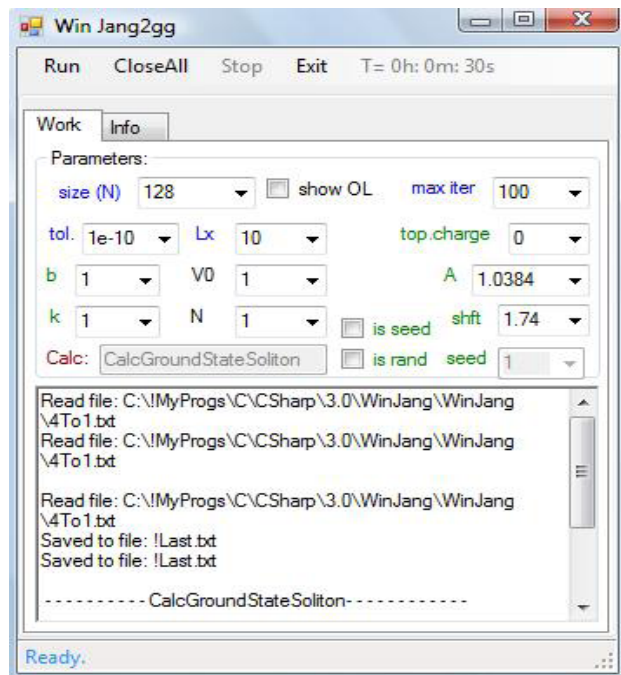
Win Jang2gg

Run CloseAll Stop Exit T= 0h: 0m: 30s

Work Info

Parameters:

size (N) 128 show OL max iter 100

tol. 1e-10 Lx 10 top.charge 0

b 1 V0 1 A 1.0384

k 1 N 1 is seed shft 1.74

Calc: CalcGroundStateSoliton is rand seed 1

Read file: C:\!MyProgs\C\CSharp\3.0\WinJang\WinJang\4To1.txt
Read file: C:\!MyProgs\C\CSharp\3.0\WinJang\WinJang\4To1.txt

Read file: C:\!MyProgs\C\CSharp\3.0\WinJang\WinJang\4To1.txt
Saved to file: !Last.txt
Saved to file: !Last.txt

---------- CalcGroundStateSoliton------------

Ready.